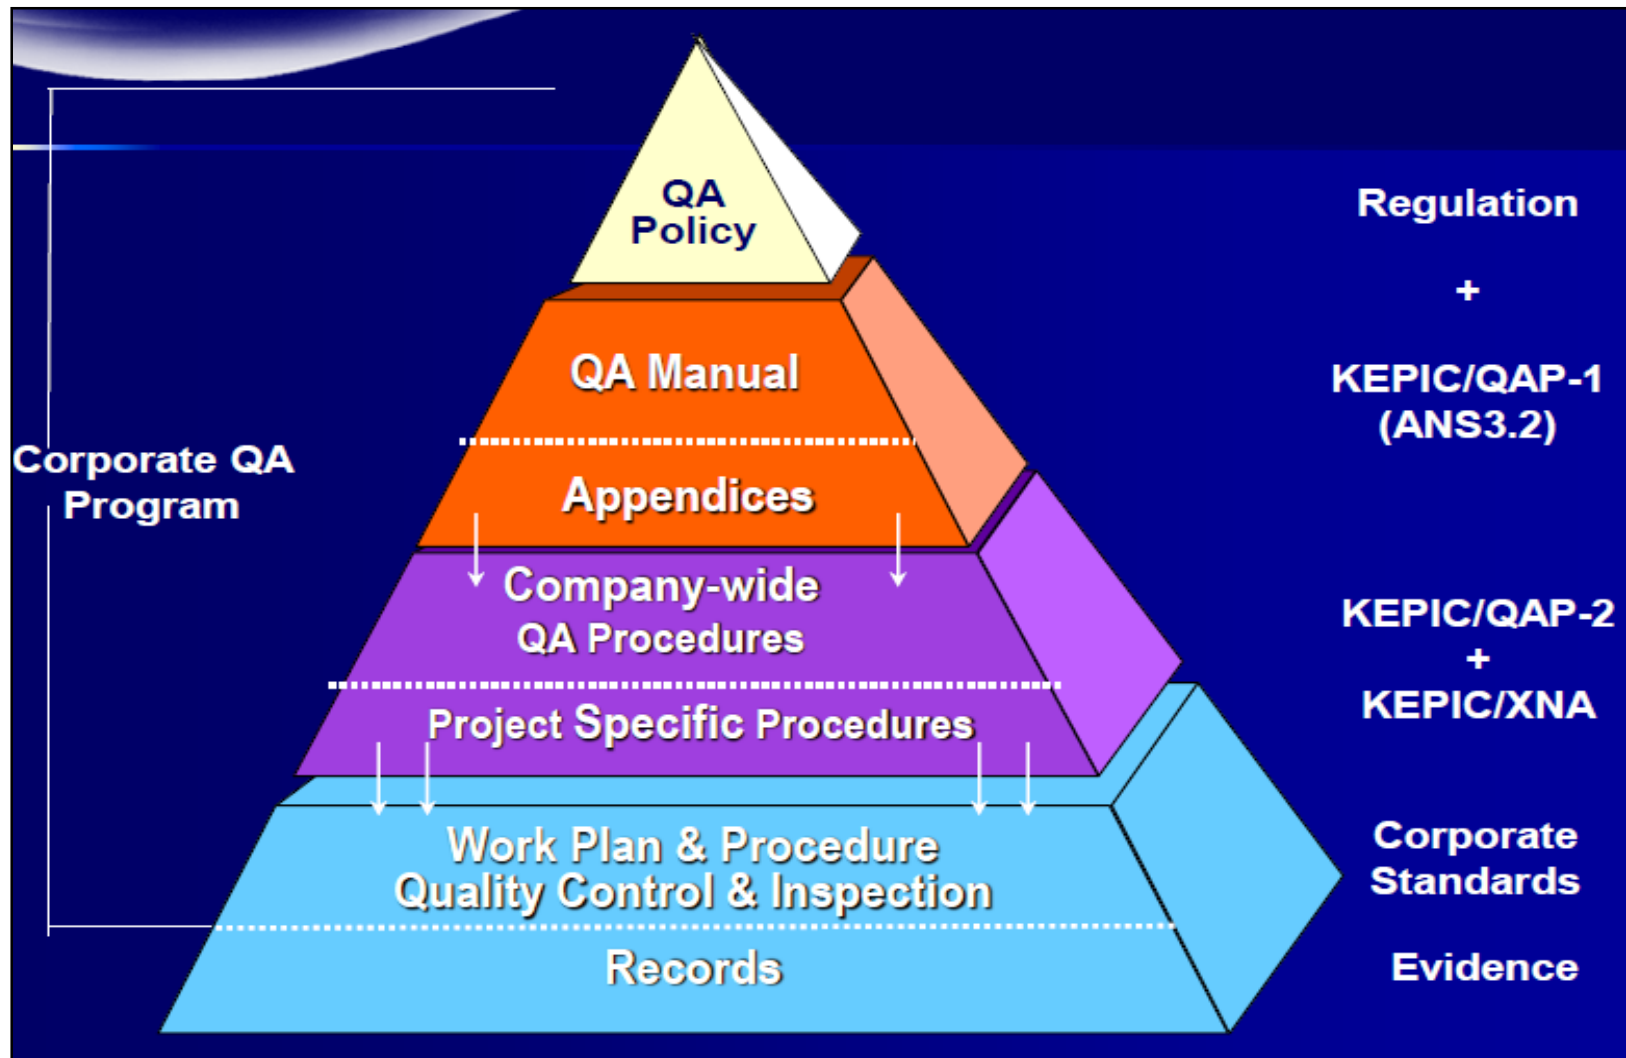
QA Policy

QA Manual

Appendices

Company-wide QA Procedures

Project Specific Procedures

Work Plan & Procedure Quality Control & Inspection

Records

Corporate QA Program

Regulation

+

KEPIC/QAP-1 (ANS3.2)

KEPIC/QAP-2
+
KEPIC/XNA

Corporate Standards

Evidence